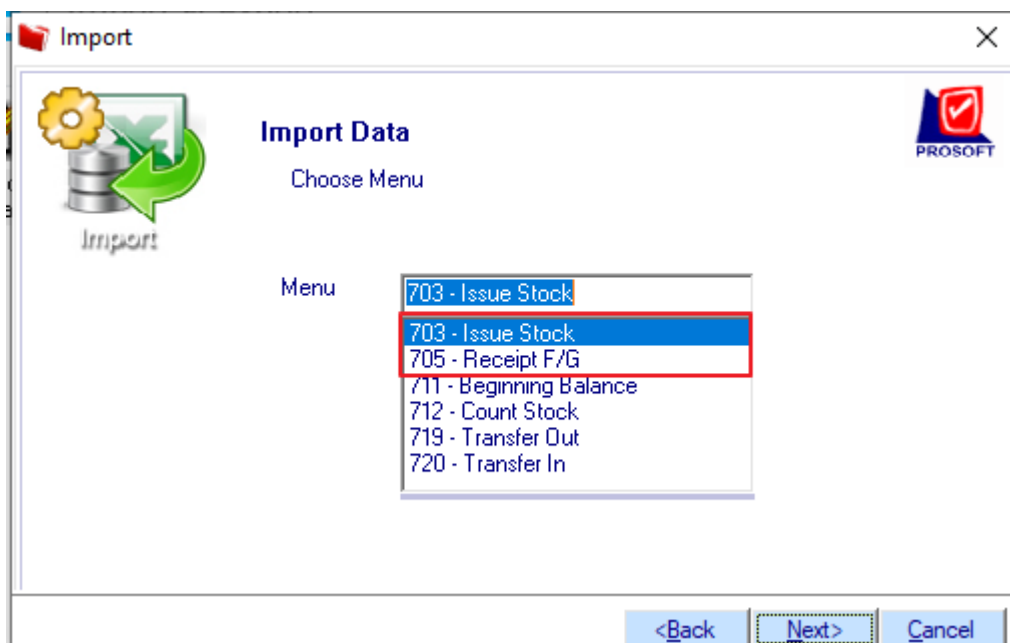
Import

Import

Import Data

Choose Menu

PROSOFT

Menu

703 - Issue Stock

703 - Issue Stock
705 - Receipt F/G
711 - Beginning Balance
712 - Count Stock
719 - Transfer Out
720 - Transfer In

<Back

Next>

Cancel